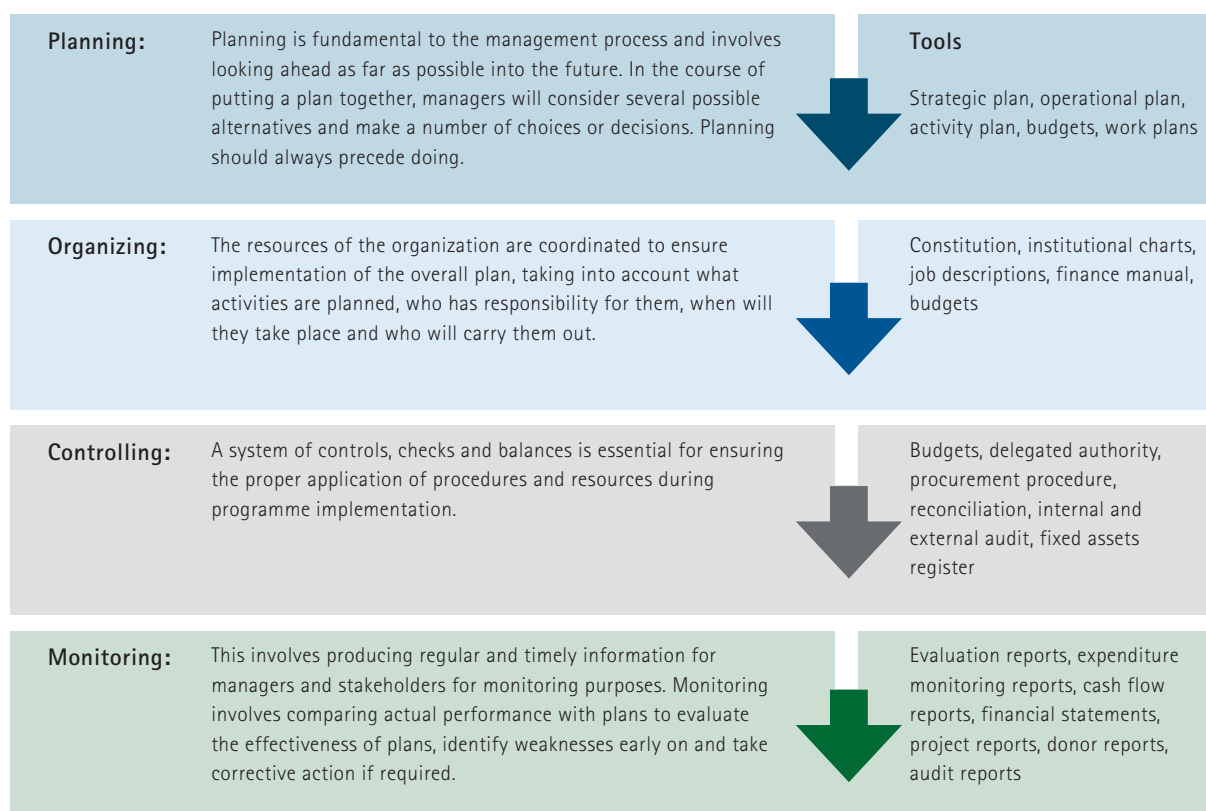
Planning:

Planning is fundamental to the management process and involves looking ahead as far as possible into the future. In the course of putting a plan together, managers will consider several possible alternatives and make a number of choices or decisions. Planning should always precede doing.

Tools

Strategic plan, operational plan, activity plan, budgets, work plans

Organizing:

The resources of the organization are coordinated to ensure implementation of the overall plan, taking into account what activities are planned, who has responsibility for them, when will they take place and who will carry them out.

Constitution, institutional charts, job descriptions, finance manual, budgets

Controlling:

A system of controls, checks and balances is essential for ensuring the proper application of procedures and resources during programme implementation.

Budgets, delegated authority, procurement procedure, reconciliation, internal and external audit, fixed assets register

Monitoring:

This involves producing regular and timely information for managers and stakeholders for monitoring purposes. Monitoring involves comparing actual performance with plans to evaluate the effectiveness of plans, identify weaknesses early on and take corrective action if required.

Evaluation reports, expenditure monitoring reports, cash flow reports, financial statements, project reports, donor reports, audit reports